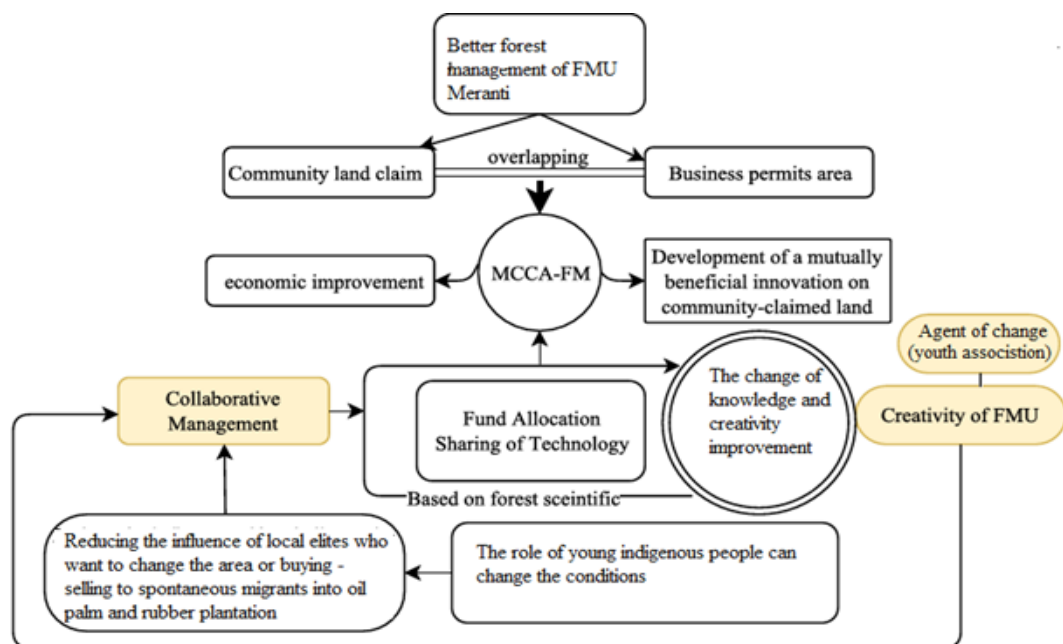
Better forest management of FMU Meranti

Community land claim

overlapping

Business permits area

economic improvement

MCCA-FM

Development of a mutually beneficial innovation on community-claimed land

Agent of change (youth assosiction)

Collaborative Management

Fund Allocation Sharing of Technology

The change of knowledge and creativity improvement

Creativity of FMU

Based on forest sceintific

Reducing the influence of local elites who want to change the area or buying - selling to spontaneous migrants into oil palm and rubber plantation

The role of young indigenous people can change the conditions